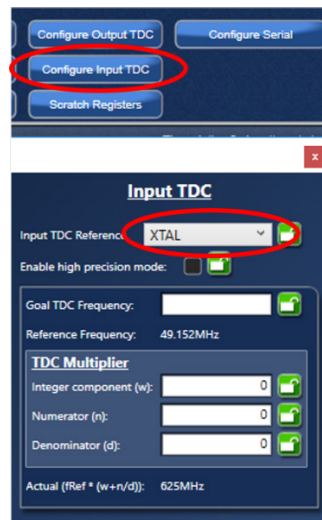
Configure Output TDC
Configure Serial
Configure Input TDC
Scratch Registers
x
Input TDC
Input TDC Reference
XTAL
Enable high precision mode:
Goal TDC Frequency:
Reference Frequency: 49.152MHz
TDC Multiplier
Integer component (w): 0
Numerator (n): 0
Denominator (d): 0
Actual (fRef * (w+n/d)): 625MHz